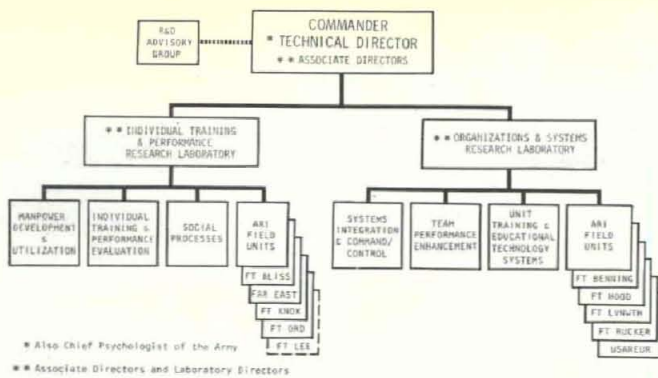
R&D ADVISORY GROUP

COMMANDER
* TECHNICAL DIRECTOR
* * ASSOCIATE DIRECTORS

* * INDIVIDUAL TRAINING & PERFORMANCE RESEARCH LABORATORY

* * ORGANIZATIONS & SYSTEMS RESEARCH LABORATORY

MANPOWER DEVELOPMENT & UTILIZATION

INDIVIDUAL TRAINING & PERFORMANCE EVALUATION

SOCIAL PROCESSES

ARI FIELD UNITS

FT BLISS

FAR EAST

FT KNOX

FT ORD

FT LEE

SYSTEMS INTEGRATION & COMMAND/ CONTROL

TEAM PERFORMANCE ENHANCEMENT

UNIT TRAINING & EDUCATIONAL TECHNOLOGY SYSTEMS

ARI FIELD UNITS

FT BENNING

FT HOOD

FT LVNWTH

FT RUCKER

USAREUR

* Also Chief Psychologist of the Army

* * Associate Directors and Laboratory Directors